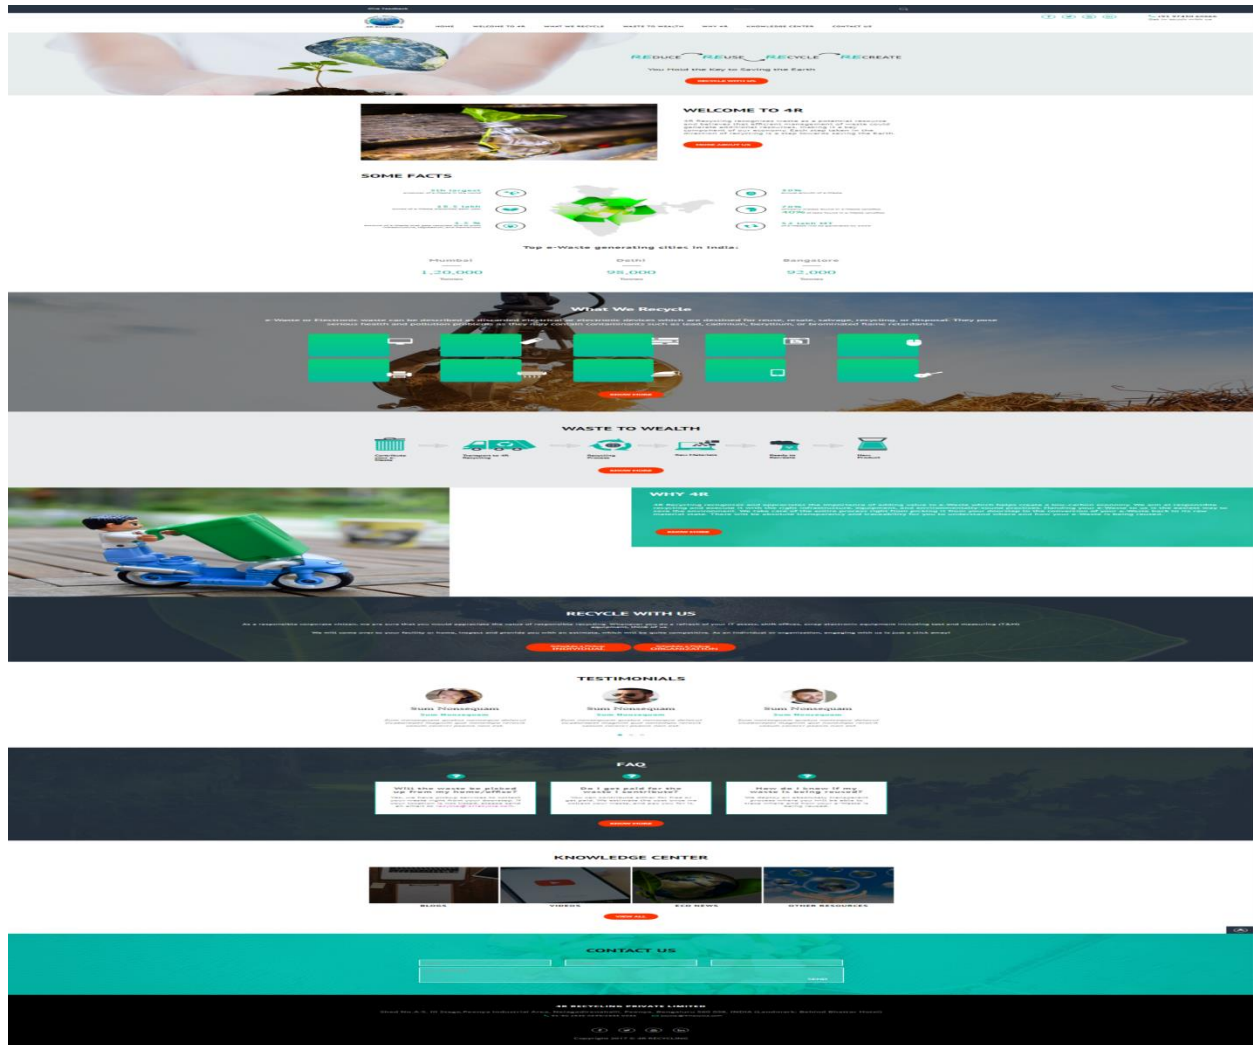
HOME WELCOME TO 4R WHAT WE RECYCLE WASTE TO WEALTH WHY 4R KNOWLEDGE CENTER CONTACT US

REDUCE REUSE RECYCLE RECREATE

You Hold the Key to Saving the Earth

RECYCLE WITH US

WELCOME TO 4R

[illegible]

KNOW ABOUT US

SOME FACTS

5th largest

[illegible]

Top e-Waste generating cities in India:

Mumbai
1,20,000
Tonnes

Delhi
98,000
Tonnes

Bangalore
92,000
Tonnes

What We Recycle

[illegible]

KNOW MORE

WASTE TO WEALTH

Raw Materials

KNOW MORE

WHY 4R

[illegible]

KNOW MORE

RECYCLE WITH US

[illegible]

TESTIMONIALS

Sum Nonsequam

Sum Nonsequam

Sum Nonsequam

FAQ

Will the waste be picked up from my home/office?

Do I get paid for the waste I contribute?

How do I know if my waste is being reused?

KNOW MORE

KNOWLEDGE CENTER

BLOGS VIDEOS ECO NEWS OTHER RESOURCES

VIEW ALL

CONTACT US

SEND

4R RECYCLING PRIVATE LIMITED

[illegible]

Copyright 2017 © 4R RECYCLING